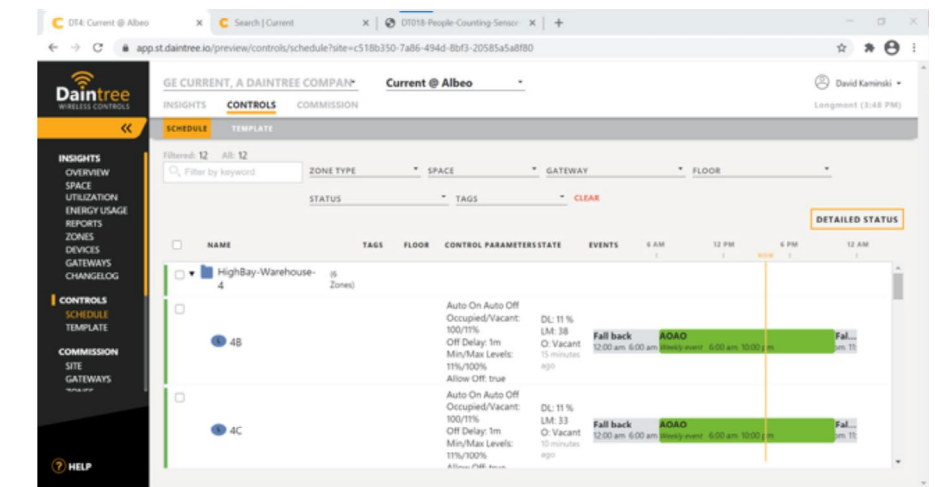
DT4: Current @ Albeo × Search | Current × DT018-People-Counting-Sensor × +

app.st.daintree.io/preview/controls/schedule?site=c518b350-7a86-494d-8bf3-20585a5a8f80

Daintree WIRELESS CONTROLS

GE CURRENT, A DAINTREE COMPAN Current @ Albeo David Kaminski

INSIGHTS CONTROLS COMMISSION Longmont (3:48 PM)

SCHEDULE TEMPLATE

INSIGHTS
OVERVIEW
SPACE
UTILIZATION
ENERGY USAGE
REPORTS
ZONES
DEVICES
GATEWAYS
CHANGELOG

CONTROLS
SCHEDULE
TEMPLATE

COMMISSION
SITE
GATEWAYS

HELP

Filtered: 12 All: 12

Filter by keyword

ZONE TYPE SPACE GATEWAY FLOOR

STATUS TAGS CLEAR

DETAILED STATUS

| | NAME | TAGS | FLOOR | CONTROL PARAMETERS | STATE | EVENTS |
|---|---|---|---|---|---|---|
| | HighBay-Warehouse-4 | (6 Zones) | | | | |
| | 4B | | | Auto On Auto Off Occupied/Vacant: 100/11% Off Delay: 1m Min/Max Levels: 11%/100% Allow Off: true | DL: 11 % LM: 38 O: Vacant 15 minutes ago | Fall back 12:00 am 6:00 am AOAO Weekly event 6:00 am 10:00 pm Fal... pm 11 |
| | 4C | | | Auto On Auto Off Occupied/Vacant: 100/11% Off Delay: 1m Min/Max Levels: 11%/100% | DL: 11 % LM: 33 O: Vacant 10 minutes ago | Fall back 12:00 am 6:00 am AOAO Weekly event 6:00 am 10:00 pm Fal... pm 11 |

6 AM 12 PM NOW 6 PM 12 AM